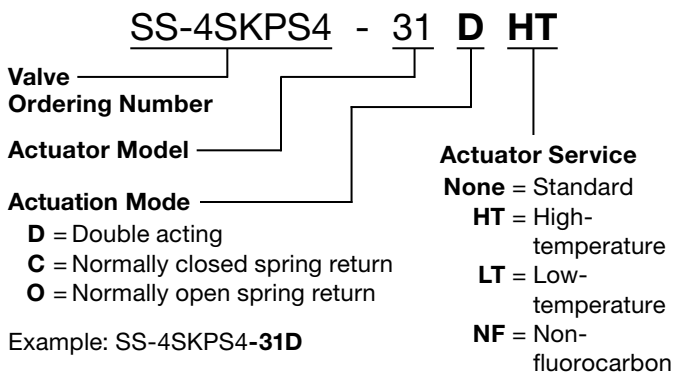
SS-4SKPS4 - 31 **D** **HT**

**Valve Ordering Number**

**Actuator Model**

**Actuation Mode**
**D** = Double acting
**C** = Normally closed spring return
**O** = Normally open spring return

Example: SS-4SKPS4**-31D**

**Actuator Service**
**None** = Standard
**HT** = High-temperature
**LT** = Low-temperature
**NF** = Non-fluorocarbon